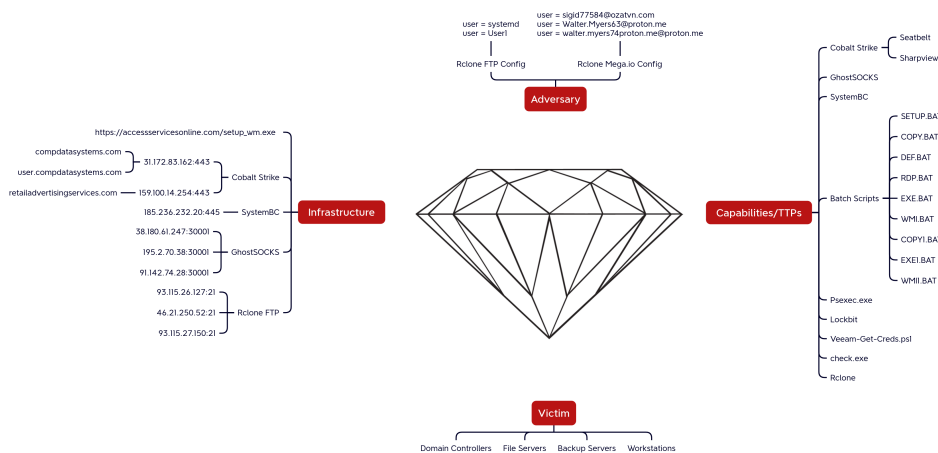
user = systemd
user = User1

user = sigid77584@ozatvn.com
user = Walter.Myers63@proton.me
user = walter.myers74proton.me@proton.me

Rclone FTP Config

Rclone Mega.io Config

Adversary

https://accessservicesonline.com/setup_wm.exe

compdatasystems.com

user.compdatasystems.com

31.172.83.162:443

Cobalt Strike

retailadvertisingservices.com

159.100.14.254:443

185.236.232.20:445

SystemBC

Infrastructure

38.180.61.247:30001

195.2.70.38:30001

GhostSOCKS

91.142.74.28:30001

93.115.26.127:21

46.21.250.52:21

Rclone FTP

93.115.27.150:21

Capabilities/TTPs

Cobalt Strike

Seatbelt

Sharpview

GhostSOCKS

SystemBC

Batch Scripts

SETUP.BAT

COPY.BAT

DEF.BAT

RDP.BAT

EXE.BAT

WMI.BAT

COPY1.BAT

EXE1.BAT

WMI1.BAT

Psexec.exe

Lockbit

Veeam-Get-Creds.ps1

check.exe

Rclone

Victim

Domain Controllers

File Servers

Backup Servers

Workstations